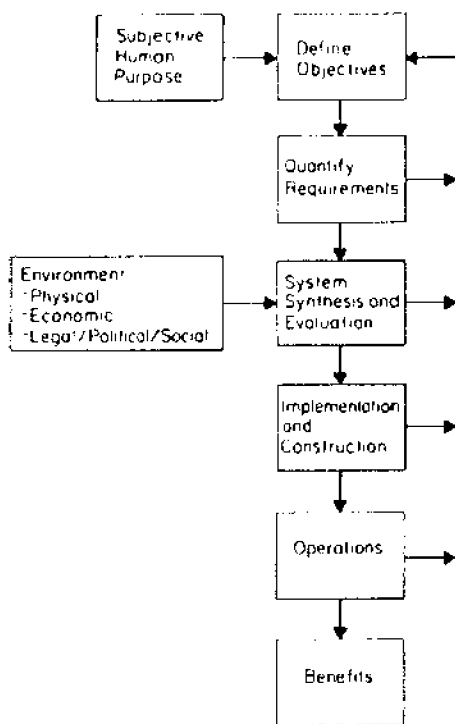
Subjective Human Purpose

Define Objectives

Quantify Requirements

Environment
-Physical
-Economic
-Legal/Political/Social

System Synthesis and Evaluation

Implementation and Construction

Operations

Benefits